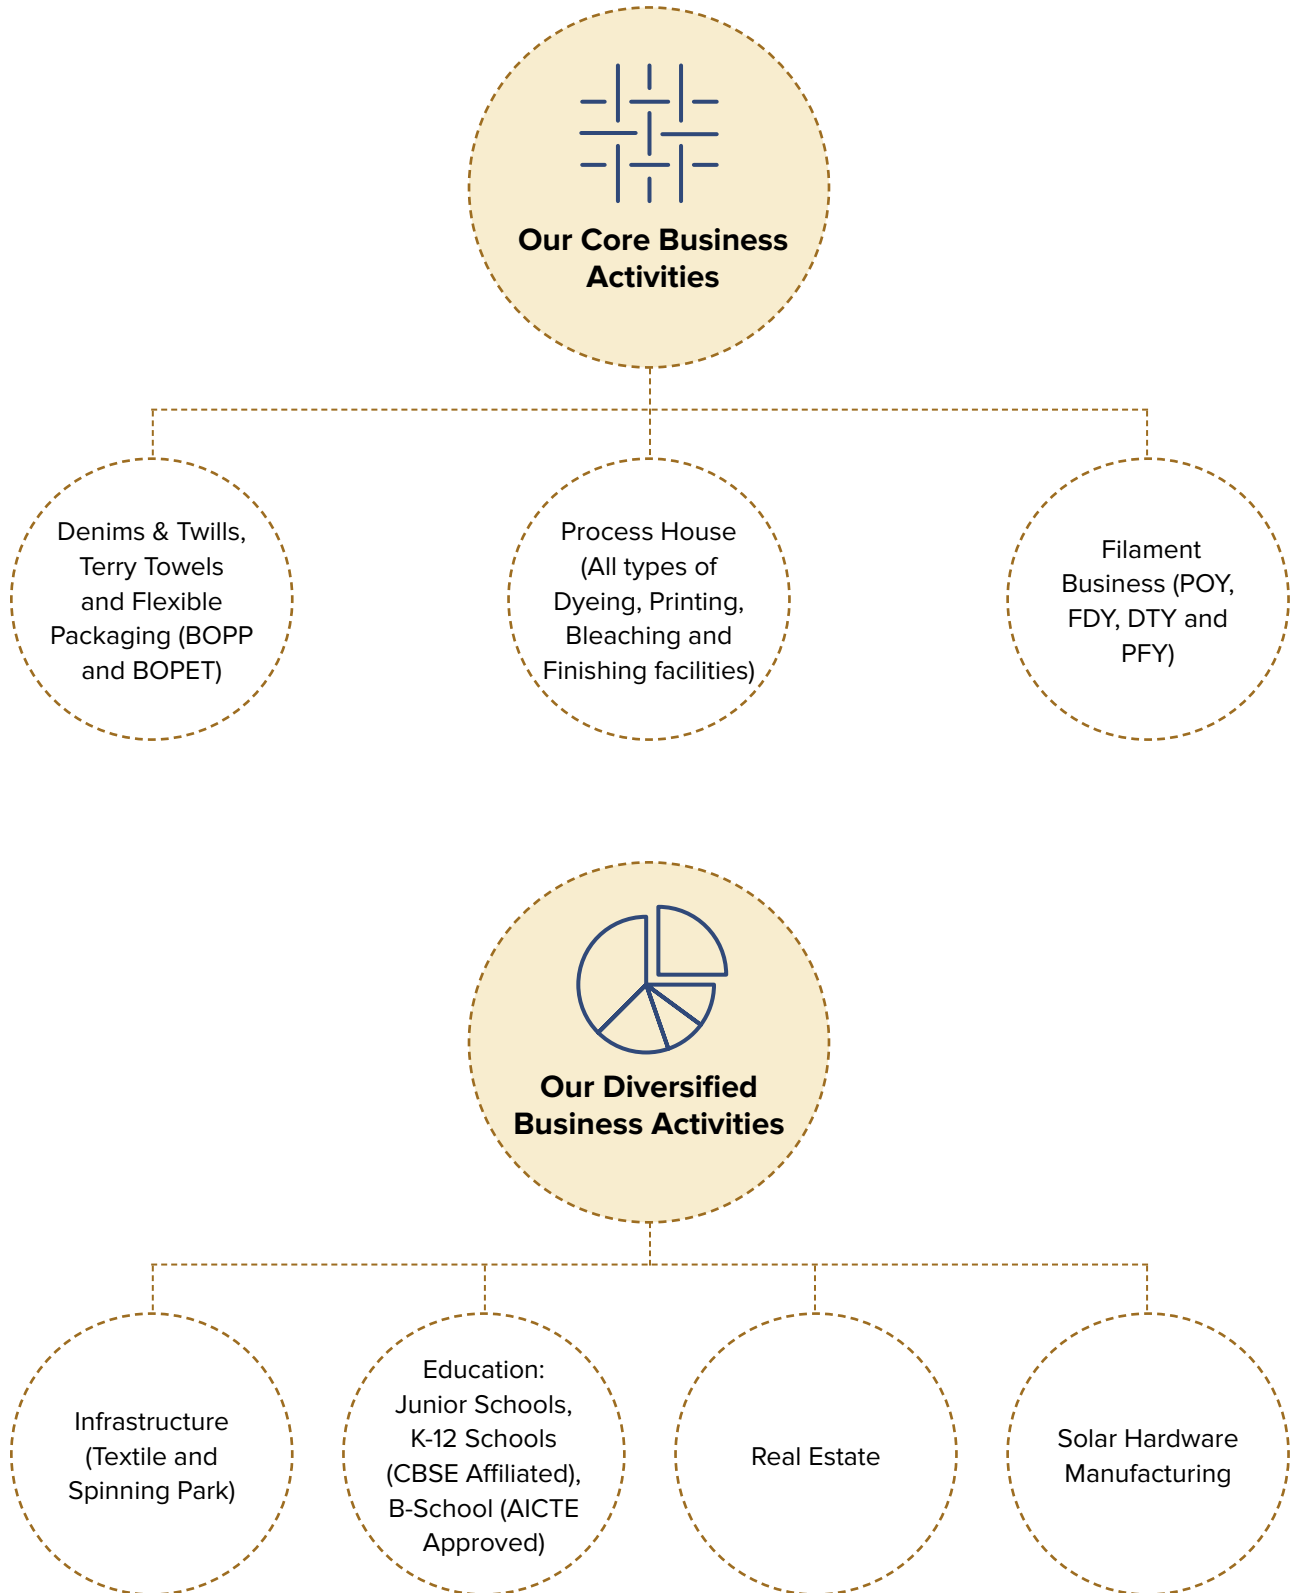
Our Core Business Activities

Denims & Twills, Terry Towels and Flexible Packaging (BOPP and BOPET)

Process House (All types of Dyeing, Printing, Bleaching and Finishing facilities)

Filament Business (POY, FDY, DTY and PFY)

Our Diversified Business Activities

Infrastructure (Textile and Spinning Park)

Education: Junior Schools, K-12 Schools (CBSE Affiliated), B-School (AICTE Approved)

Real Estate

Solar Hardware Manufacturing